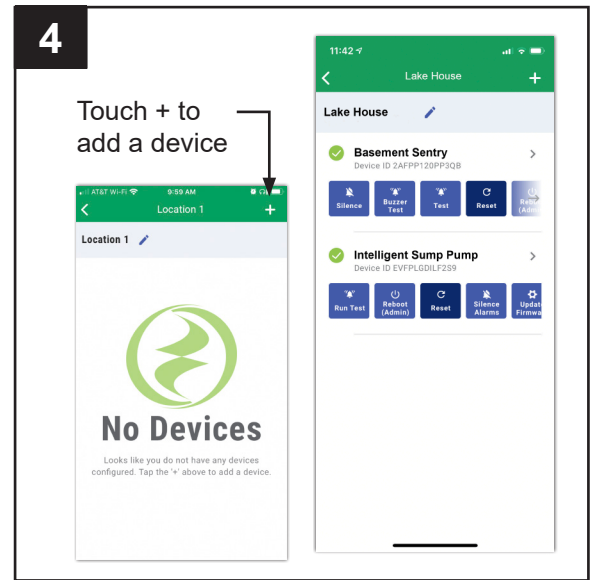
4

Touch + to add a device

AT&T Wi-Fi 9:59 AM

Location 1 +

Location 1

No Devices

Looks like you do not have any devices configured. Tap the '+' above to add a device.

11:42

Lake House +

Lake House

Basement Sentry
Device ID 2AFPP120PP3QB

Silence
Buzzer Test
Test
Reset
Reb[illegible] (Adm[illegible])

Intelligent Sump Pump
Device ID EVFPLGDILF2S9

Run Test
Reboot (Admin)
Reset
Silence Alarms
Updat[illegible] Firmwa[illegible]